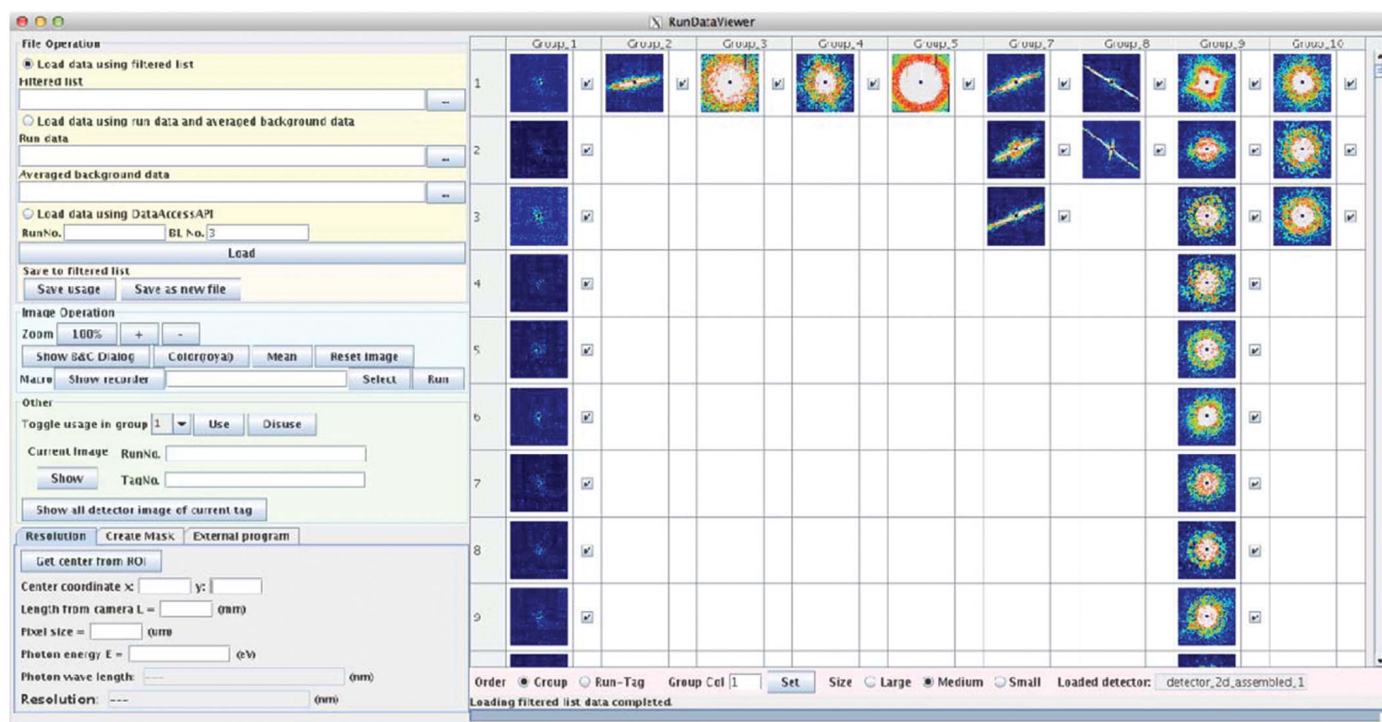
RunDataViewer

File Operation
Load data using filtered list
Filtered list
...
Load data using run data and averaged background data
Run data
...
Averaged background data
...
Load data using DataAccessAPI
RunNo. BL No. 3
Load
Save to filtered list
Save usage Save as new file

Image Operation
Zoom 100% + -
Show B&C Dialog Color(royal) Mean Reset image
Macro Show recorder Select Run

Other
Toggle usage in group 1 Use Disuse
Current image RunNo.
Show TagNo.
Show all detector image of current tag

Resolution Create Mask External program
Get center from ROI
Center coordinate x: y:
Length from camera L = (mm)
Pixel size = (um)
Photon energy E = (eV)
Photon wave length: (nm)
Resolution: --- (nm)

| | Group_1 | Group_2 | Group_3 | Group_4 | Group_5 | Group_7 | Group_8 | Group_9 | Group_10 |
|---|---|---|---|---|---|---|---|---|---|
| 1 | | | | | | | | | |
| 2 | | | | | | | | | |
| 3 | | | | | | | | | |
| 4 | | | | | | | | | |
| 5 | | | | | | | | | |
| 6 | | | | | | | | | |
| 7 | | | | | | | | | |
| 8 | | | | | | | | | |
| 9 | | | | | | | | | |

Order Group Run-Tag Group Col 1 Set Size Large Medium Small Loaded detector: detector_2d_assembled_1
Loading filtered list data completed.